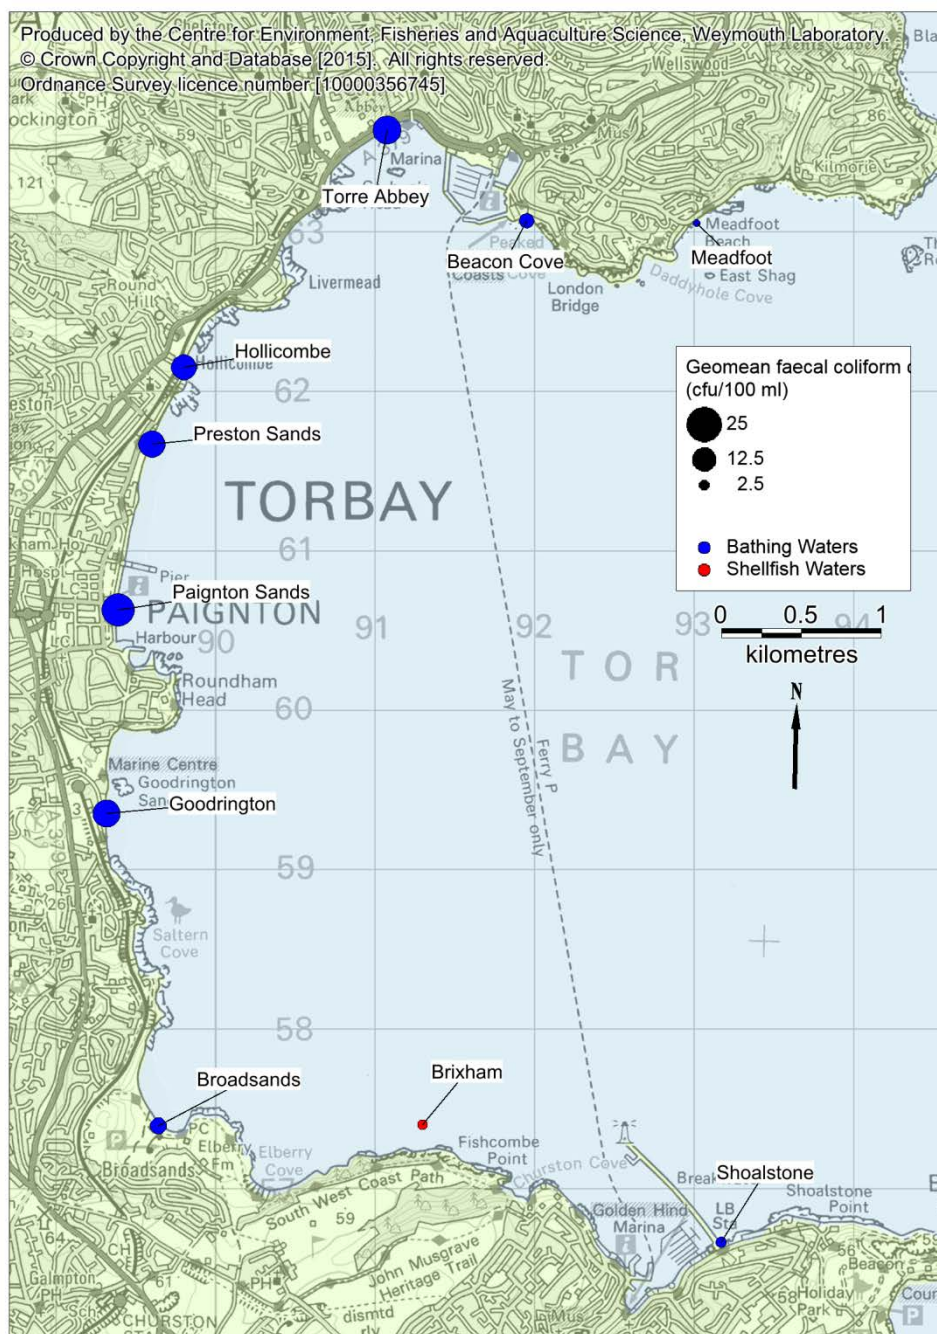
Produced by the Centre for Environment, Fisheries and Aquaculture Science, Weymouth Laboratory.
© Crown Copyright and Database [2015]. All rights reserved.
Ordnance Survey licence number [100003567445]

Torre Abbey
Beacon Cove
Meadfoot
Hollicombe
Preston Sands
Paignton Sands
Goodrington
Broadsands
Brixham
Shoalstone

Geomean faecal coliform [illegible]
(cfu/100 ml)
25
12.5
2.5
Bathing Waters
Shellfish Waters

0 0.5 1
kilometres
N

TORBAY
TOR BAY
Marina
Livermead
Peaked
London Bridge
Meadfoot Beach
East Shag
Daddyhole Cove
Kilmorie
Wellswood
Round Hill
Pier
PAIGNTON
Harbour
Roundham Head
Marine Centre
Goodrington
Saltern Cove
Elberry Cove
Broadsands
Fishcombe Point
Churston Cove
Golden Hind Marina
Shoalstone Point
South West Coast Path
John Musgrave Heritage Trail
May to September only
Ferry P
Galmpton
CHURSTON
Holiday Park
63
62
61
60
59
58
90
91
92
93
94
121
86